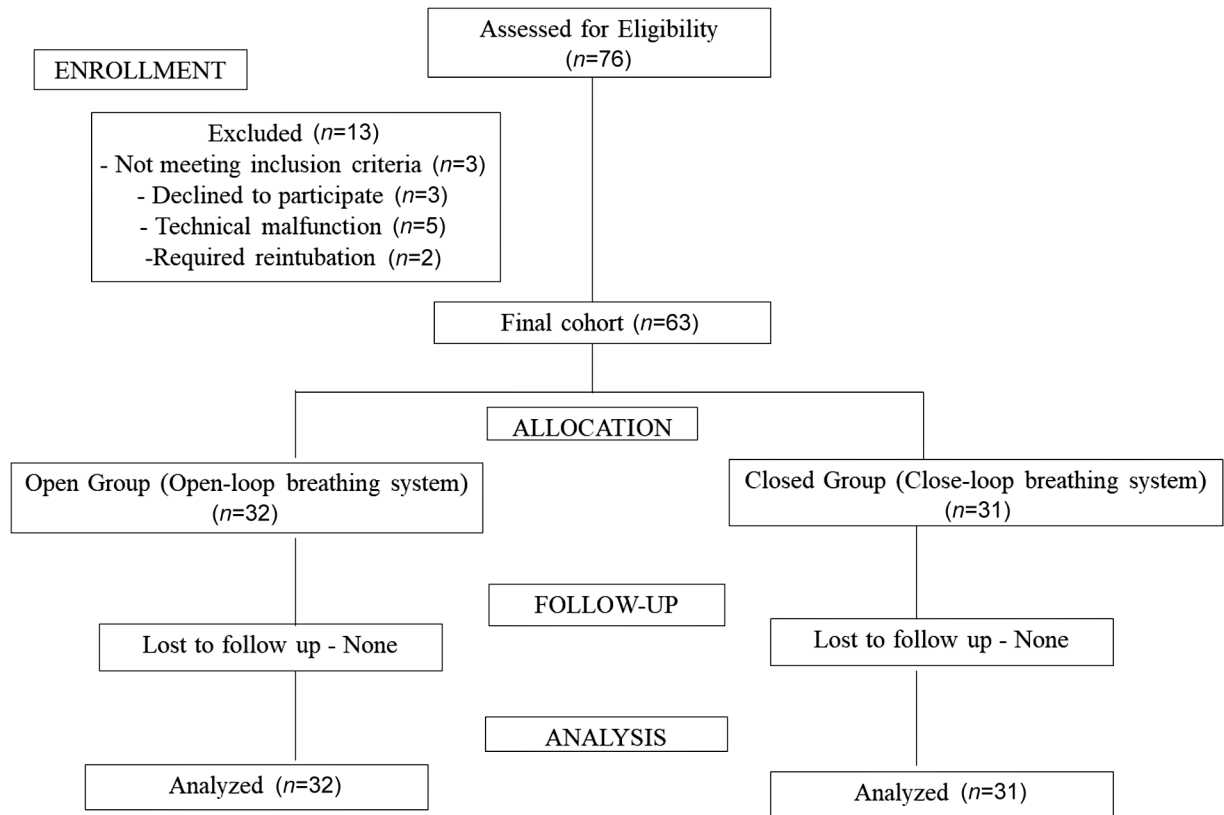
Assessed for Eligibility
($n$=76)

ENROLLMENT

Excluded ($n$=13)
- Not meeting inclusion criteria ($n$=3)
- Declined to participate ($n$=3)
- Technical malfunction ($n$=5)
-Required reintubation ($n$=2)

Final cohort ($n$=63)

ALLOCATION

Open Group (Open-loop breathing system)
($n$=32)

Closed Group (Close-loop breathing system)
($n$=31)

FOLLOW-UP

Lost to follow up - None

Lost to follow up - None

ANALYSIS

Analyzed ($n$=32)

Analyzed ($n$=31)